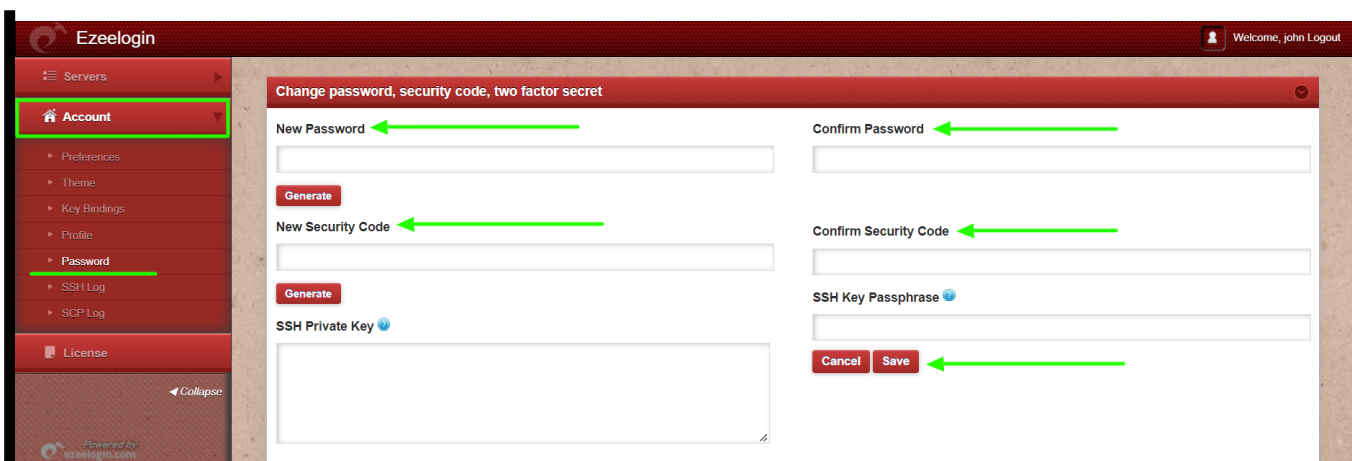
Ezeelogin

Welcome, john Logout

Servers

Account

Preferences

Theme

Key Bindings

Profile

Password

SSH Log

SCP Log

License

Collapse

Powered by ezeelogin.com

Change password, security code, two factor secret

New Password

Confirm Password

Generate

New Security Code

Confirm Security Code

Generate

SSH Key Passphrase

SSH Private Key

Cancel

Save